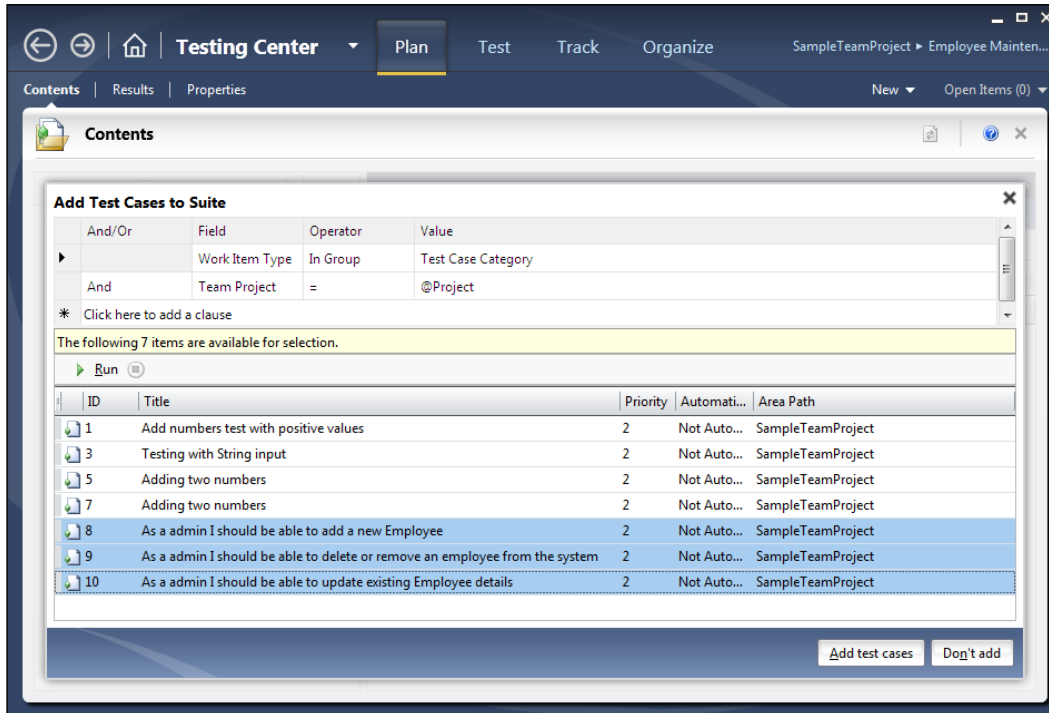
Testing Center Plan Test Track Organize SampleTeamProject ▸ Employee Mainten...

Contents | Results | Properties New Open Items (0)

Contents

Add Test Cases to Suite

| And/Or | Field | Operator | Value |
|---|---|---|---|
| | Work Item Type | In Group | Test Case Category |
| And | Team Project | = | @Project |
| Click here to add a clause | | | |

The following 7 items are available for selection.

Run

| ID | Title | Priority | Automati... | Area Path |
|---|---|---|---|---|
| 1 | Add numbers test with positive values | 2 | Not Auto... | SampleTeamProject |
| 3 | Testing with String input | 2 | Not Auto... | SampleTeamProject |
| 5 | Adding two numbers | 2 | Not Auto... | SampleTeamProject |
| 7 | Adding two numbers | 2 | Not Auto... | SampleTeamProject |
| 8 | As a admin I should be able to add a new Employee | 2 | Not Auto... | SampleTeamProject |
| 9 | As a admin I should be able to delete or remove an employee from the system | 2 | Not Auto... | SampleTeamProject |
| 10 | As a admin I should be able to update existing Employee details | 2 | Not Auto... | SampleTeamProject |

Add test cases Don't add